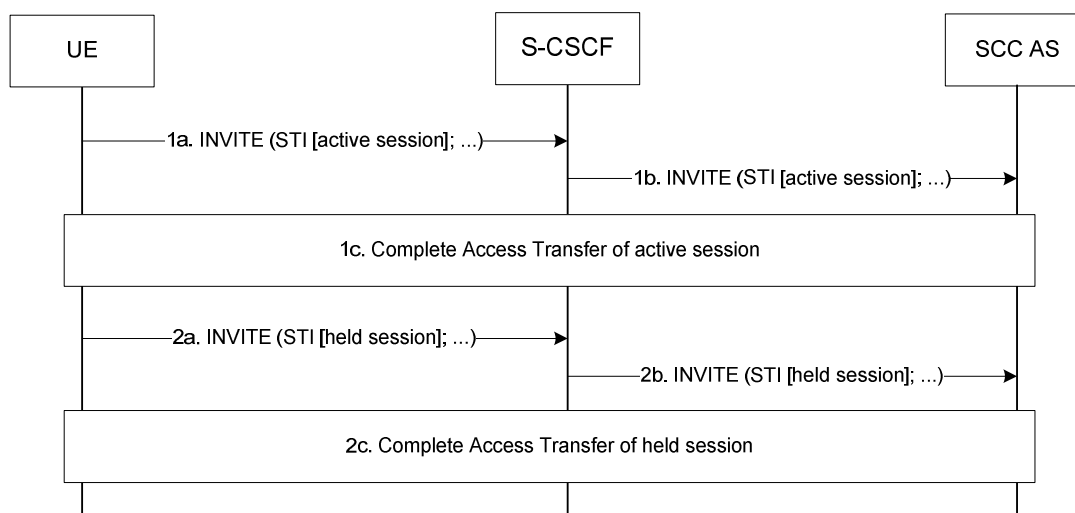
UE

S-CSCF

SCC AS

1a. INVITE (STI [active session]; ...)

1b. INVITE (STI [active session]; ...)

1c. Complete Access Transfer of active session

2a. INVITE (STI [held session]; ...)

2b. INVITE (STI [held session]; ...)

2c. Complete Access Transfer of held session